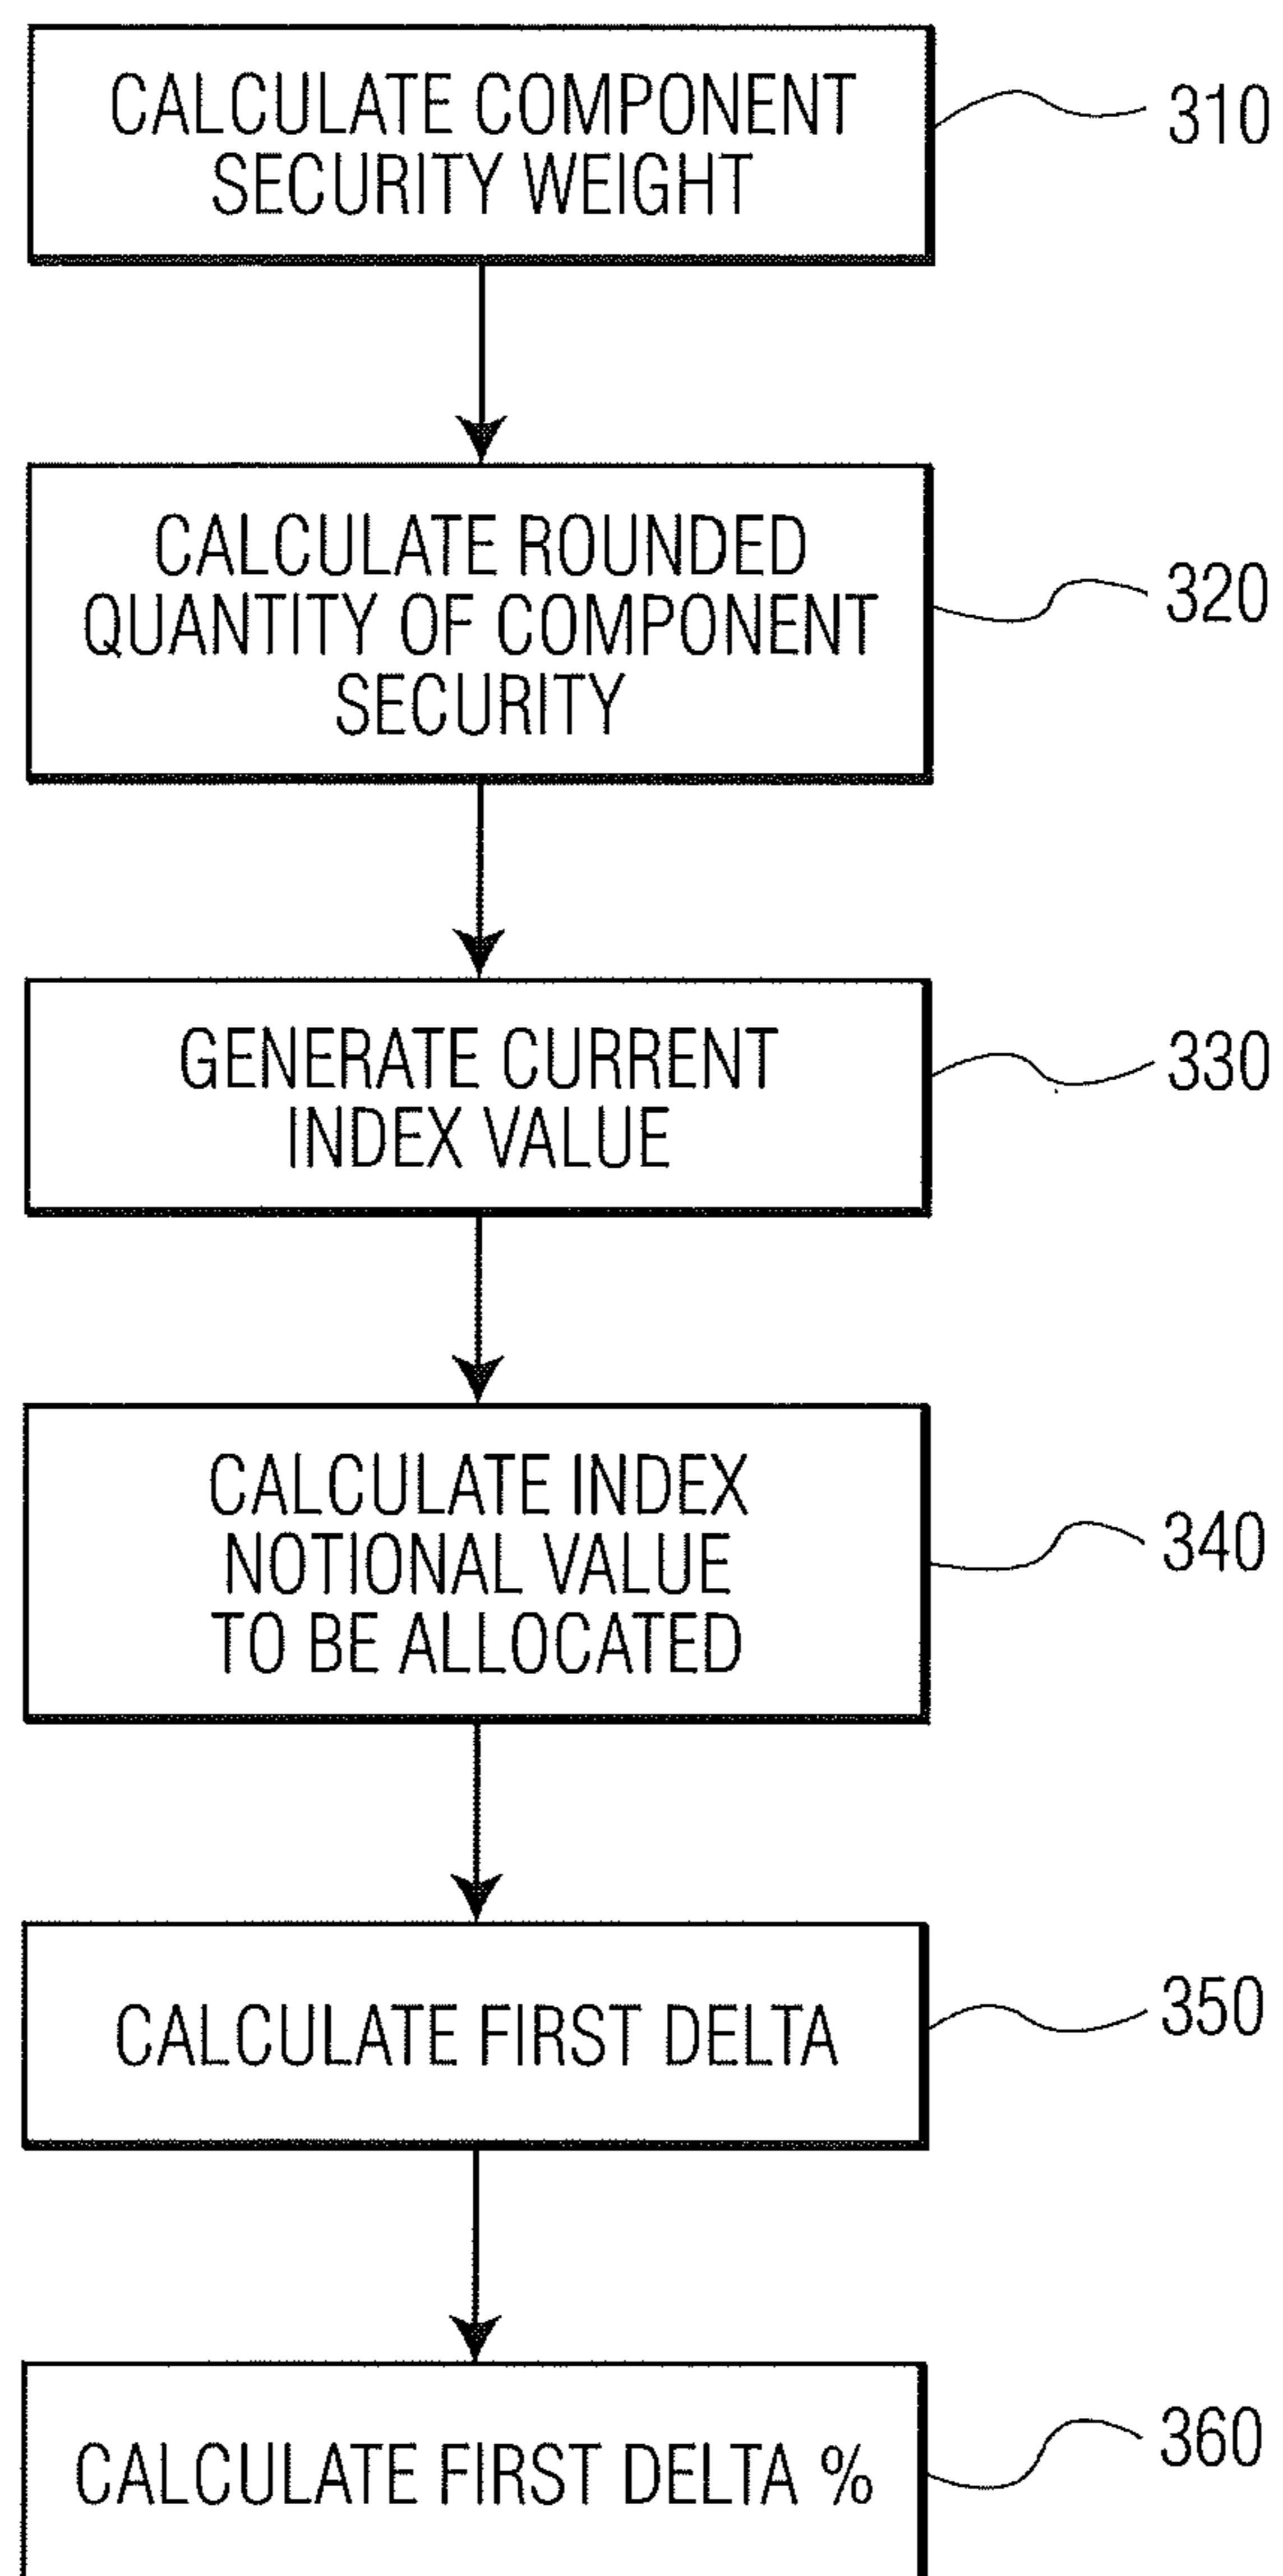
CALCULATE COMPONENT SECURITY WEIGHT

310

CALCULATE ROUNDED QUANTITY OF COMPONENT SECURITY

320

GENERATE CURRENT INDEX VALUE

330

CALCULATE INDEX NOTIONAL VALUE TO BE ALLOCATED

340

CALCULATE FIRST DELTA

350

CALCULATE FIRST DELTA %

360